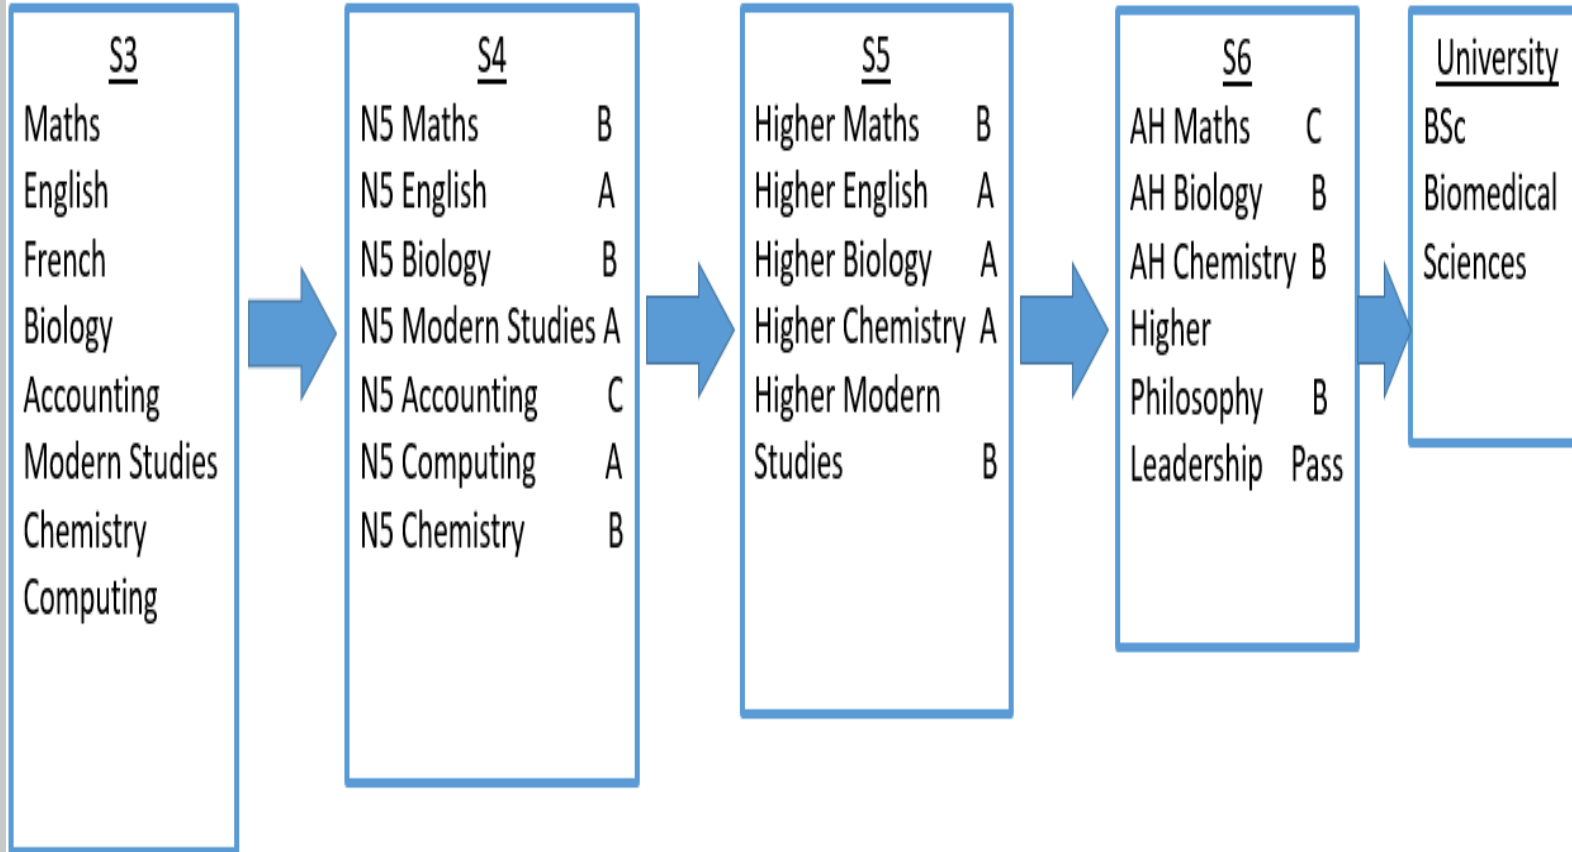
S3
Maths
English
French
Biology
Accounting
Modern Studies
Chemistry
Computing

S4
N5 Maths B
N5 English A
N5 Biology B
N5 Modern Studies A
N5 Accounting C
N5 Computing A
N5 Chemistry B

S5
Higher Maths B
Higher English A
Higher Biology A
Higher Chemistry A
Higher Modern Studies B

S6
AH Maths C
AH Biology B
AH Chemistry B
Higher Philosophy B
Leadership Pass

University
BSc
Biomedical
Sciences